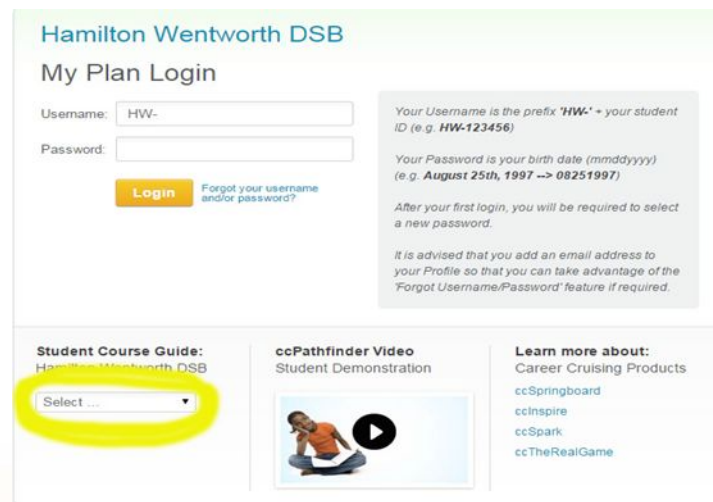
Hamilton Wentworth DSB

My Plan Login

Username: HW-

Password:

Login

Forgot your username and/or password?

Your Username is the prefix 'HW-' + your student ID (e.g. HW-123456)

Your Password is your birth date (mmddyyyy) (e.g. August 25th, 1997 --> 08251997)

After your first login, you will be required to select a new password.

It is advised that you add an email address to your Profile so that you can take advantage of the 'Forgot Username/Password' feature if required.

Student Course Guide:
Hamilton Wentworth DSB

Select ...

ccPathfinder Video
Student Demonstration

Learn more about:
Career Cruising Products

ccSpringboard

ccInspire

ccSpark

ccTheRealGame